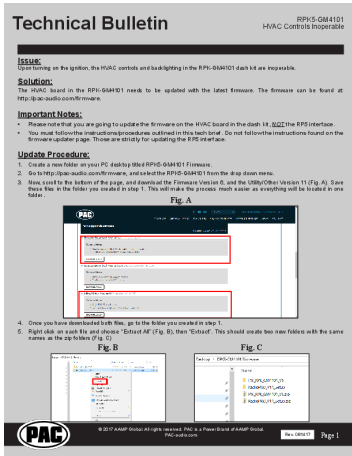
Technical Bulletin

RPK5-GM4101
HVAC Controls Inoperable

Issue:
Upon turning on the ignition, the HVAC controls and backlighting in the RPK-GM4101 dash kit are inoperable.

Solution:
The HVAC board in the RPK-GM4101 needs to be updated with the latest firmware. The firmware can be found at: http://pac-audio.com/firmware.

Important Notes:
• Please note that you are going to update the firmware on the HVAC board in the dash kit, NOT the RP5 interface.
• You must follow the instructions/procedures outlined in this tech brief. Do not follow the instructions found on the firmware updater page. Those are strictly for updating the RP5 interface.

Update Procedure:
1. Create a new folder on your PC desktop titled RPK5-GM4101 Firmware.
2. Go to http://pac-audio.com/firmware, and select the RPK5-GM4101 from the drop down menu.
3. Now, scroll to the bottom of the page, and download the Firmware Version 6, and the Utility/Other Version 11 (Fig. A). Save these files in the folder you created in step 1. This will make the process much easier as everything will be located in one folder.

Fig. A

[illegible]

4. Once you have downloaded both files, go to the folder you created in step 1.
5. Right click on each file and choose "Extract All" (Fig. B), then "Extract". This should create two new folders with the same names as the zip folders (Fig. C)

Fig. B

Fig. C

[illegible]

© 2017 AAMP Global. All rights reserved. PAC is a Power Brand of AAMP Global.
PAC-audio.com

PAC

Rev. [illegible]

Page 1